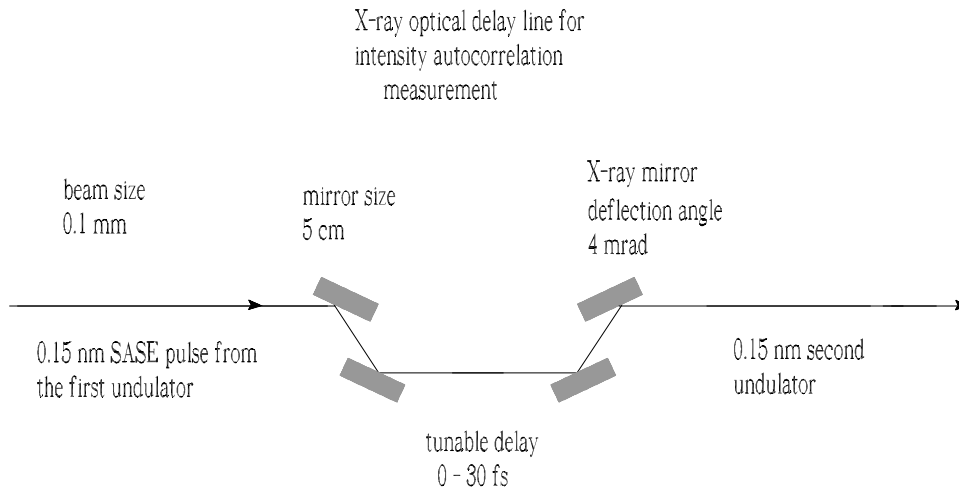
X-ray optical delay line for intensity autocorrelation measurement

beam size
0.1 mm

mirror size
5 cm

X-ray mirror
deflection angle
4 mrad

0.15 nm SASE pulse from the first undulator

0.15 nm second undulator

tunable delay
0 - 30 fs